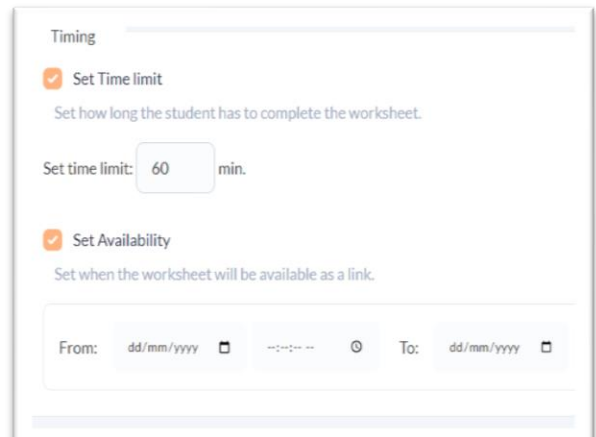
Timing

Set Time limit

Set how long the student has to complete the worksheet.

Set time limit: 60 min.

Set Availability

Set when the worksheet will be available as a link.

From: dd/mm/yyyy --:--:-- -- To: dd/mm/yyyy